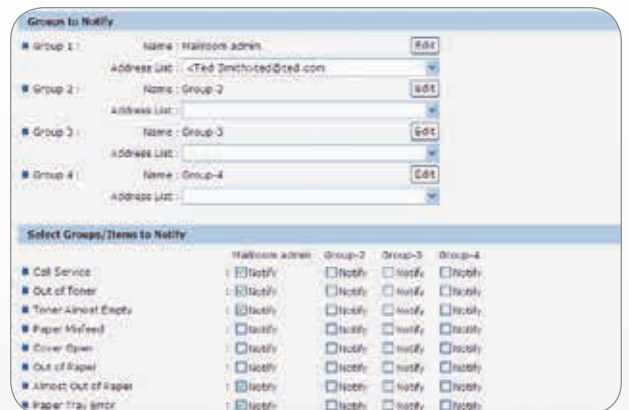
Groups to Notify

Group 1 : Name : Mailroom admin Edit

Address List : <Ted Smith>ted@ted.com

Group 2 : Name : Group-2 Edit

Address List :

Group 3 : Name : Group-3 Edit

Address List :

Group 4 : Name : Group-4 Edit

Address List :

Select Groups/Items to Notify

| | Mailroom admin | Group-2 | Group-3 | Group-4 |
|---|---|---|---|---|
| Call Service | Notify | Notify | Notify | Notify |
| Out of Toner | Notify | Notify | Notify | Notify |
| Toner Almost Empty | Notify | Notify | Notify | Notify |
| Paper Misfeed | Notify | Notify | Notify | Notify |
| Cover Open | Notify | Notify | Notify | Notify |
| Out of Paper | Notify | Notify | Notify | Notify |
| Almost Out of Paper | Notify | Notify | Notify | Notify |
| Paper Tray Error | Notify | Notify | Notify | Notify |